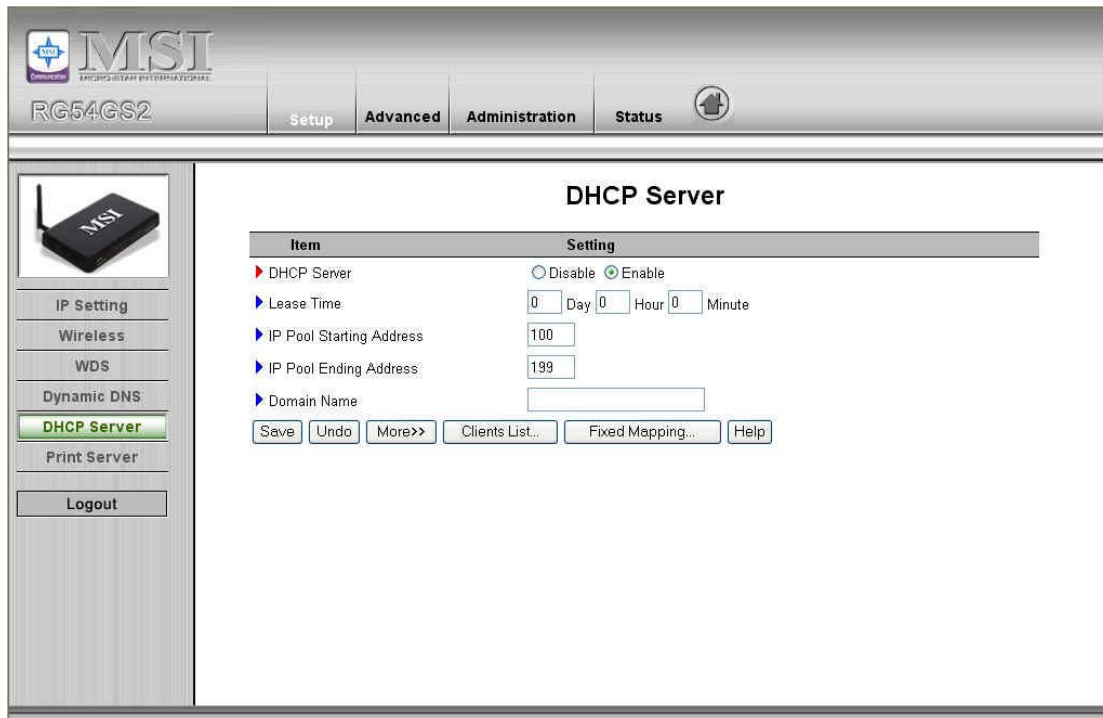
MSI
MICRO-STAR INTERNATIONAL
RG54GS2

Setup Advanced Administration Status

MSI

IP Setting
Wireless
WDS
Dynamic DNS
DHCP Server
Print Server
Logout

DHCP Server

| Item | Setting |
|---|---|
| DHCP Server | Disable Enable |
| Lease Time | 0 Day 0 Hour 0 Minute |
| IP Pool Starting Address | 100 |
| IP Pool Ending Address | 199 |
| Domain Name | |

Save Undo More>> Clients List... Fixed Mapping... Help